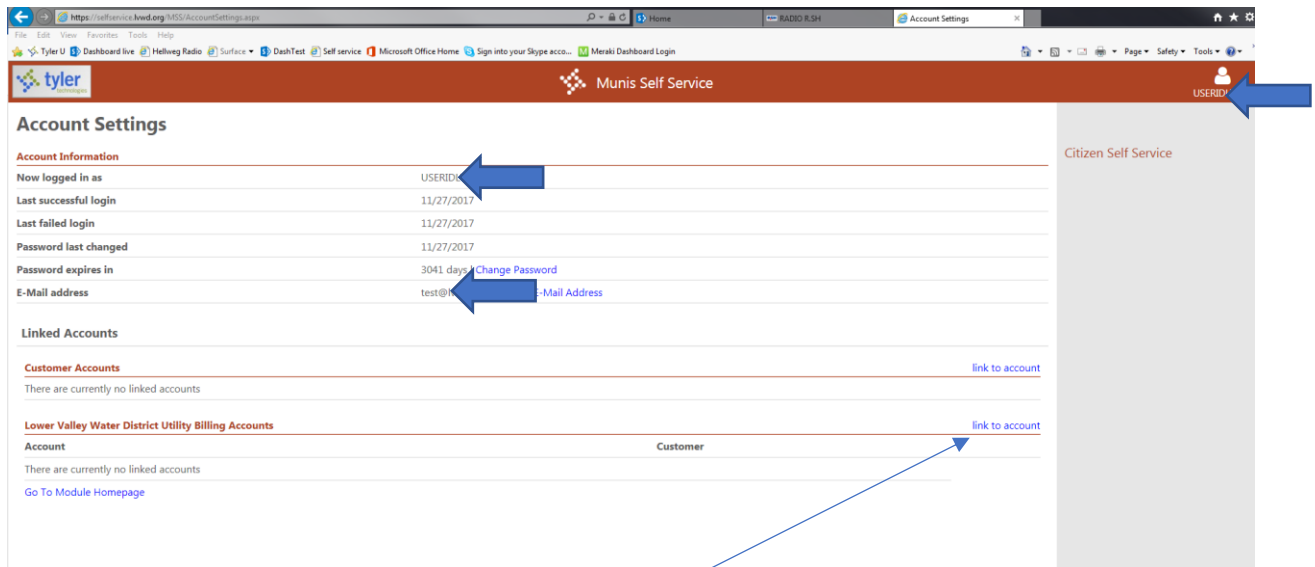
https://selfservice.lvwd.org/MSS/AccountSettings.aspx
Home
RADIO R.SH
Account Settings
File Edit View Favorites Tools Help
Tyler U Dashboard live Hellweg Radio Surface DashTest Self service Microsoft Office Home Sign into your Skype acco... Meraki Dashboard Login
Page Safety Tools

tyler technologies
Munis Self Service
USERID

Account Settings

Account Information

| | |
|---|---|
| Now logged in as | USERID |
| Last successful login | 11/27/2017 |
| Last failed login | 11/27/2017 |
| Password last changed | 11/27/2017 |
| Password expires in | 3041 days Change Password |
| E-Mail address | test@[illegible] E-Mail Address |

Linked Accounts

Customer Accounts
link to account
There are currently no linked accounts

Lower Valley Water District Utility Billing Accounts
link to account

| Account | Customer |
|---|---|
| There are currently no linked accounts | |

Go To Module Homepage

Citizen Self Service